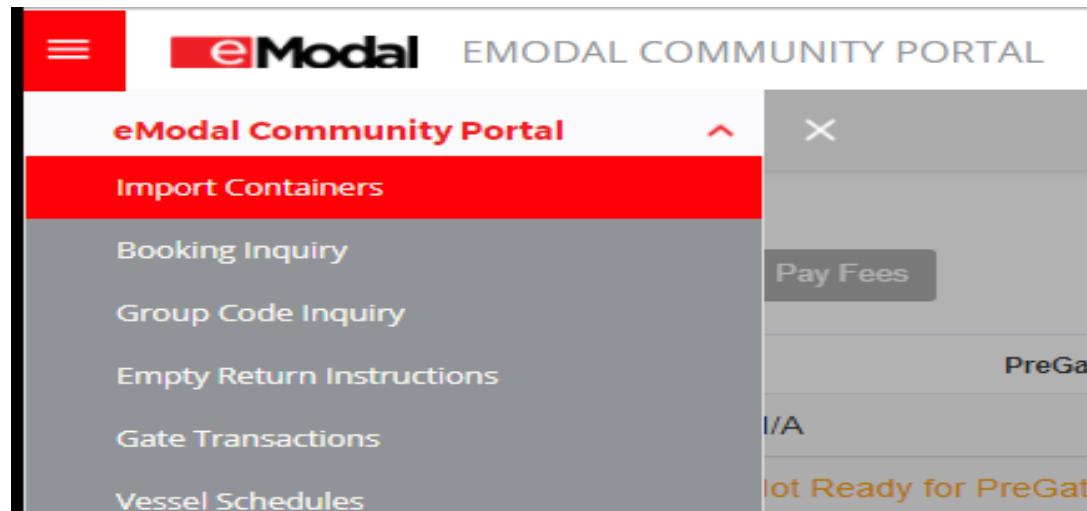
eModal EMODAL COMMUNITY PORTAL

eModal Community Portal

Import Containers

Booking Inquiry

Group Code Inquiry

Empty Return Instructions

Gate Transactions

Vessel Schedules

Pay Fees

PreGa

/A

lot Ready for PreGat